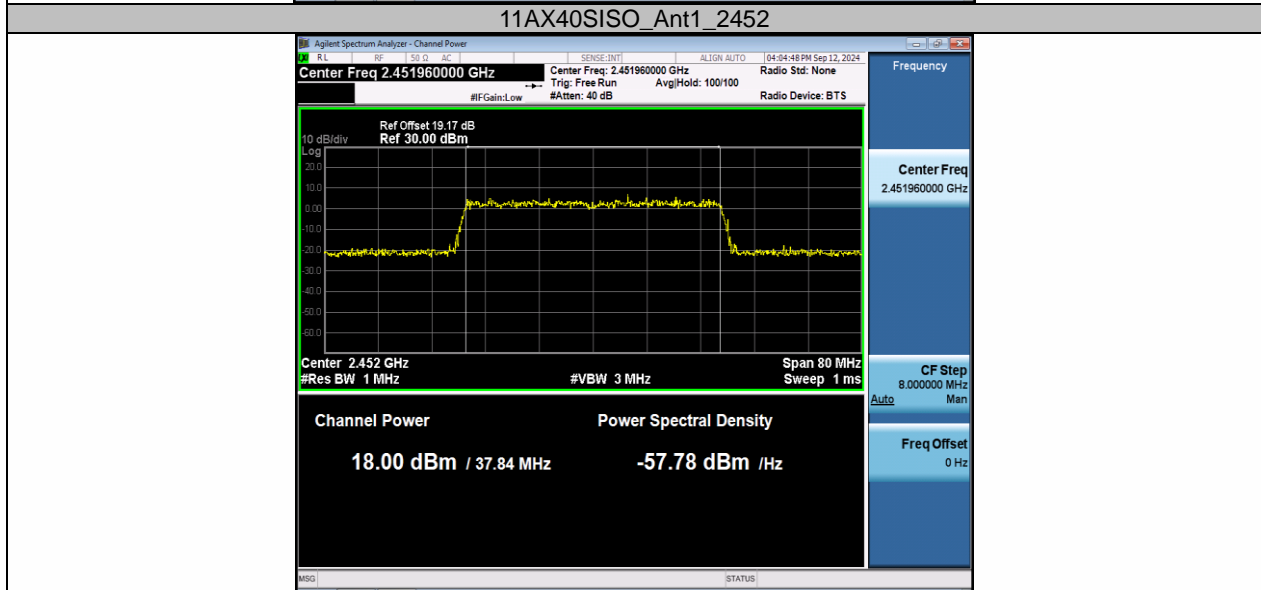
11AX40SISO_Ant1_2452

Agilent Spectrum Analyzer - Channel Power

RL RF 50 Ω AC SENSE:INT ALIGN AUTO 04:04:48 PM Sep 12, 2024

Center Freq 2.451960000 GHz

Center Freq: 2.451960000 GHz
Trig: Free Run Avg|Hold: 100/100
#Atten: 40 dB

#IFGain:Low

Radio Std: None

Radio Device: BTS

Frequency

Ref Offset 19.17 dB
10 dB/div Ref 30.00 dBm
Log

20.0
10.0
0.00
-10.0
-20.0
-30.0
-40.0
-50.0
-60.0

Center 2.452 GHz
#Res BW 1 MHz
#VBW 3 MHz
Span 80 MHz
Sweep 1 ms

Channel Power

18.00 dBm / 37.84 MHz

Power Spectral Density

-57.78 dBm /Hz

Center Freq
2.451960000 GHz

CF Step
8.000000 MHz
Auto Man

Freq Offset
0 Hz

MSG

STATUS